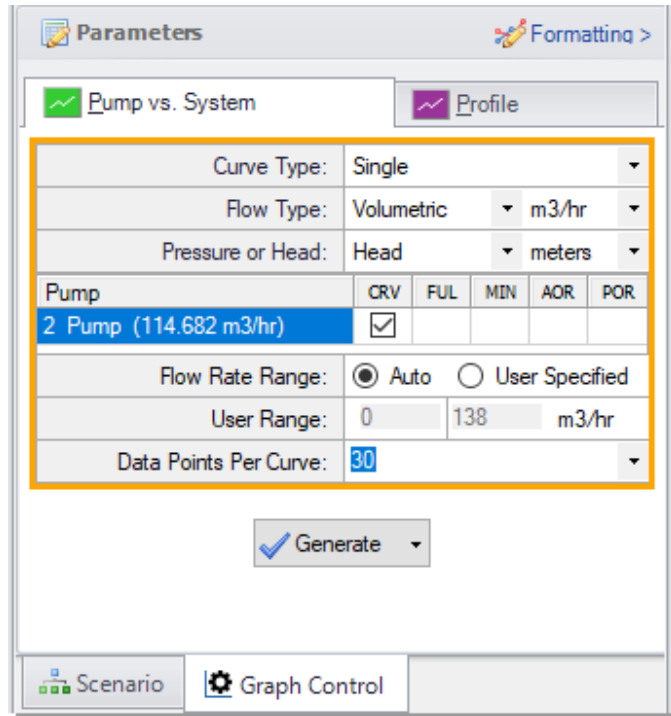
Parameters
Formatting >

Pump vs. System
Profile

| Curve Type: | Single |
|---|---|
| Flow Type: | Volumetric m3/hr |
| Pressure or Head: | Head meters |

| Pump | CRV | FUL | MIN | AOR | POR |
|---|---|---|---|---|---|
| 2 Pump (114.682 m3/hr) | ☑ | | | | |

Flow Rate Range: Auto User Specified
User Range: 0 138 m3/hr
Data Points Per Curve: 30

Generate

Scenario
Graph Control